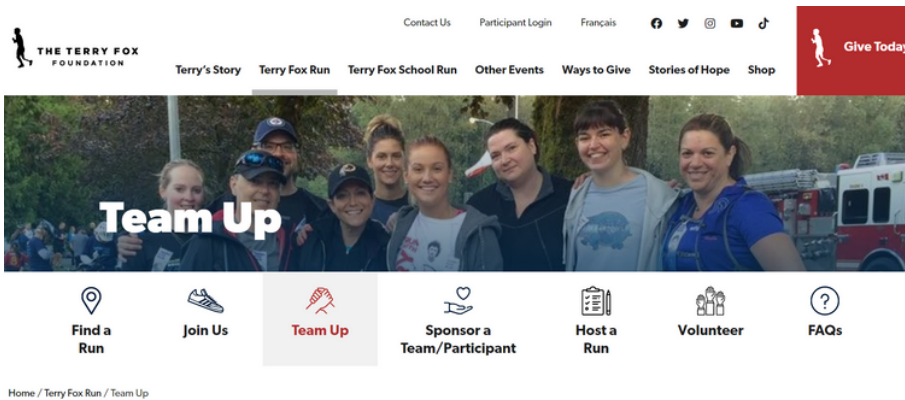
THE TERRY FOX FOUNDATION

Contact Us Participant Login Français

Give Today

Terry's Story Terry Fox Run Terry Fox School Run Other Events Ways to Give Stories of Hope Shop

Team Up

Find a Run

Join Us

Team Up

Sponsor a Team/Participant

Host a Run

Volunteer

FAQs

Home / Terry Fox Run / Team Up